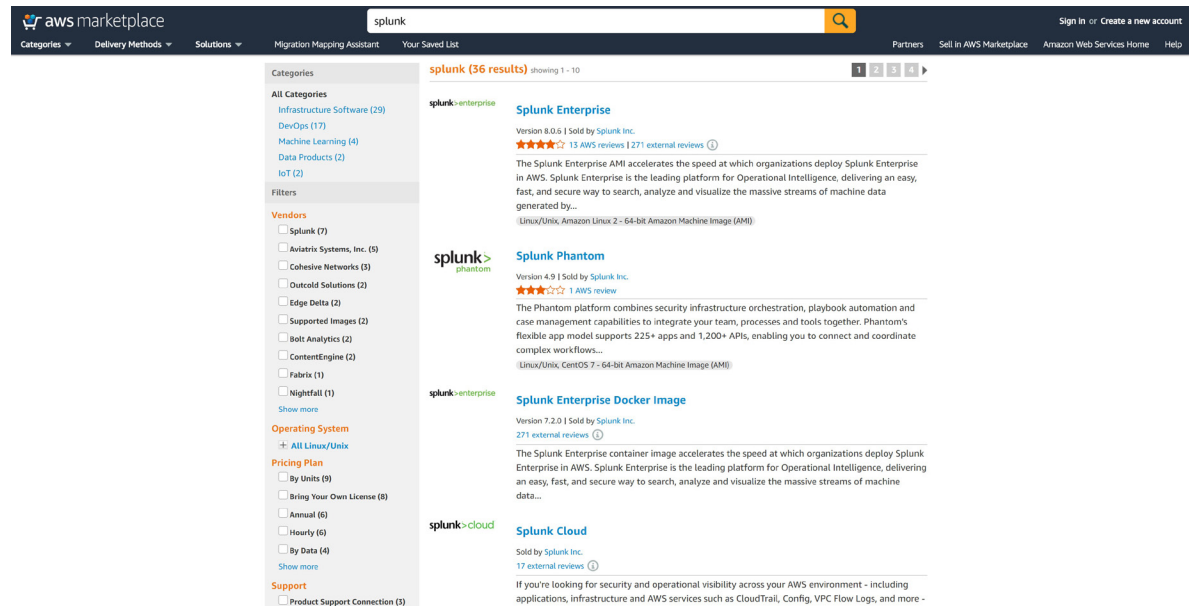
aws marketplace

splunk

Sign in or Create a new account

Categories Delivery Methods Solutions Migration Mapping Assistant Your Saved List

Partners Sell in AWS Marketplace Amazon Web Services Home Help

Categories

All Categories
Infrastructure Software (29)
DevOps (17)
Machine Learning (4)
Data Products (2)
IoT (2)

Filters

Vendors
Splunk (7)
Aviatrix Systems, Inc. (5)
Cohesive Networks (3)
Outcold Solutions (2)
Edge Delta (2)
Supported Images (2)
Bolt Analytics (2)
ContentEngine (2)
Fabrix (1)
Nightfall (1)
Show more

Operating System
All Linux/Unix

Pricing Plan
By Units (9)
Bring Your Own License (8)
Annual (6)
Hourly (6)
By Data (4)
Show more

Support
Product Support Connection (3)

splunk (36 results) showing 1 - 10

1 2 3 4

splunk>enterprise

Splunk Enterprise

Version 8.0.6 | Sold by Splunk Inc.
13 AWS reviews | 271 external reviews

The Splunk Enterprise AMI accelerates the speed at which organizations deploy Splunk Enterprise in AWS. Splunk Enterprise is the leading platform for Operational Intelligence, delivering an easy, fast, and secure way to search, analyze and visualize the massive streams of machine data generated by...

Linux/Unix, Amazon Linux 2 - 64-bit Amazon Machine Image (AMI)

splunk> phantom

Splunk Phantom

Version 4.9 | Sold by Splunk Inc.
1 AWS review

The Phantom platform combines security infrastructure orchestration, playbook automation and case management capabilities to integrate your team, processes and tools together. Phantom's flexible app model supports 225+ apps and 1,200+ APIs, enabling you to connect and coordinate complex workflows...

Linux/Unix, CentOS 7 - 64-bit Amazon Machine Image (AMI)

splunk>enterprise

Splunk Enterprise Docker Image

Version 7.2.0 | Sold by Splunk Inc.
271 external reviews

The Splunk Enterprise container image accelerates the speed at which organizations deploy Splunk Enterprise in AWS. Splunk Enterprise is the leading platform for Operational Intelligence, delivering an easy, fast, and secure way to search, analyze and visualize the massive streams of machine data...

splunk>cloud

Splunk Cloud

Sold by Splunk Inc.
17 external reviews

If you're looking for security and operational visibility across your AWS environment - including applications, infrastructure and AWS services such as CloudTrail, Config, VPC Flow Logs, and more -